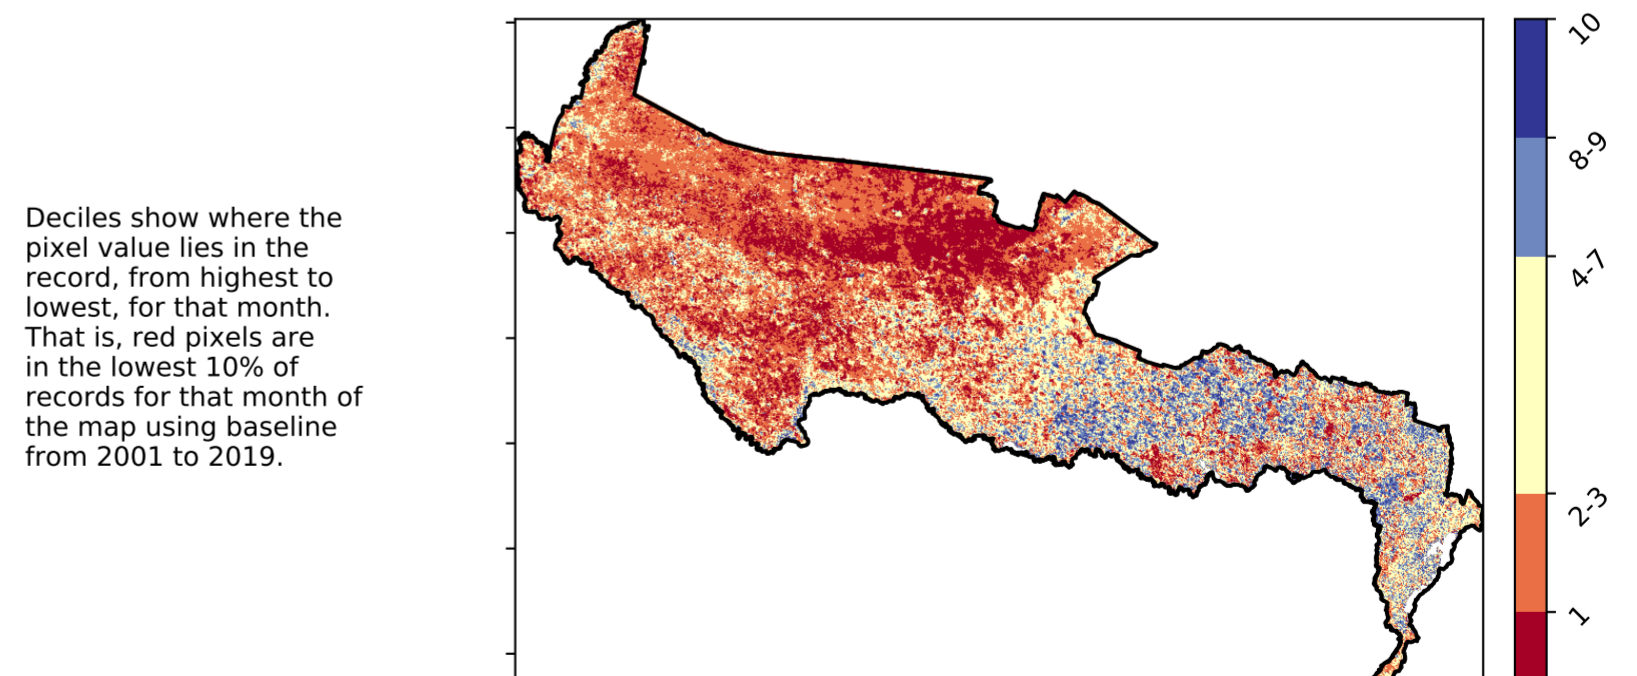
Deciles show where the pixel value lies in the record, from highest to lowest, for that month. That is, red pixels are in the lowest 10% of records for that month of the map using baseline from 2001 to 2019.

10
8-9
4-7
2-3
1